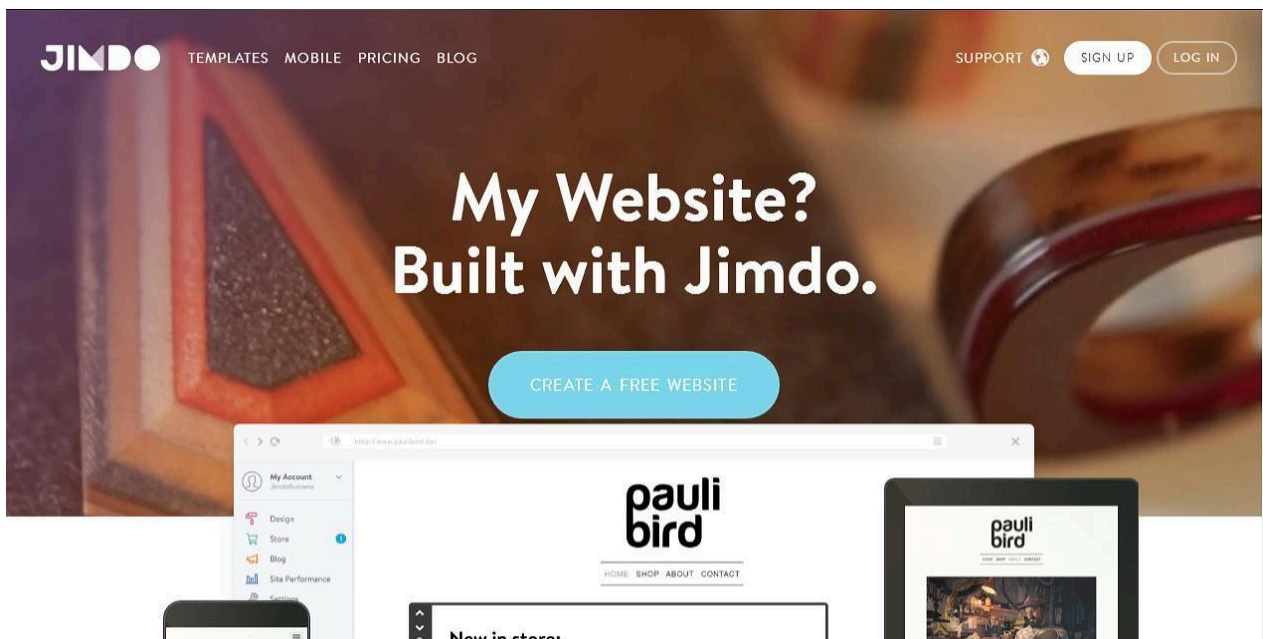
JIMDO TEMPLATES MOBILE PRICING BLOG

SUPPORT SIGN UP LOG IN

My Website?
Built with Jimdo.

CREATE A FREE WEBSITE

http://www.paulibird.de/

My Account
JimdoBusiness

Design
Store
Blog
Site Performance
Settings

pauli bird

HOME SHOP ABOUT CONTACT

New in store:

pauli bird